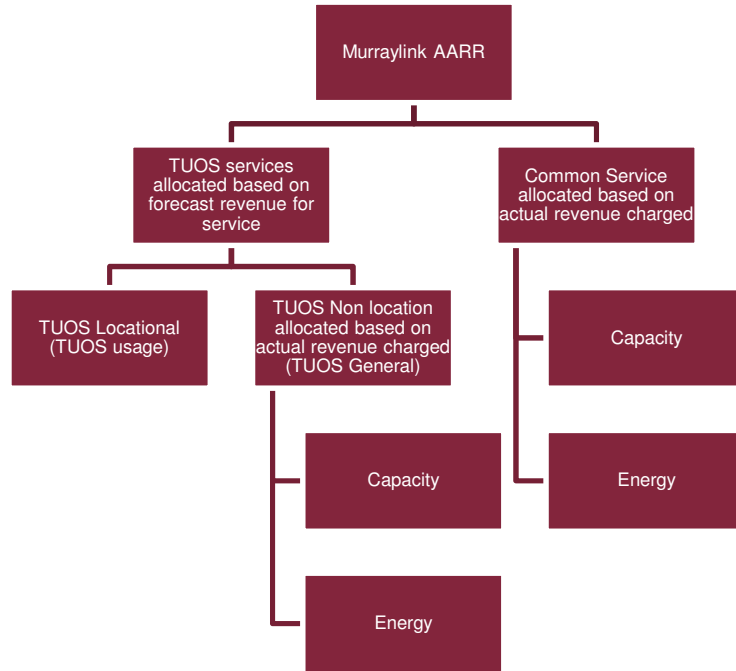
Murraylink AARR

TUOS services allocated based on forecast revenue for service

Common Service allocated based on actual revenue charged

TUOS Locational (TUOS usage)

TUOS Non location allocated based on actual revenue charged (TUOS General)

Capacity

Energy

Capacity

Energy